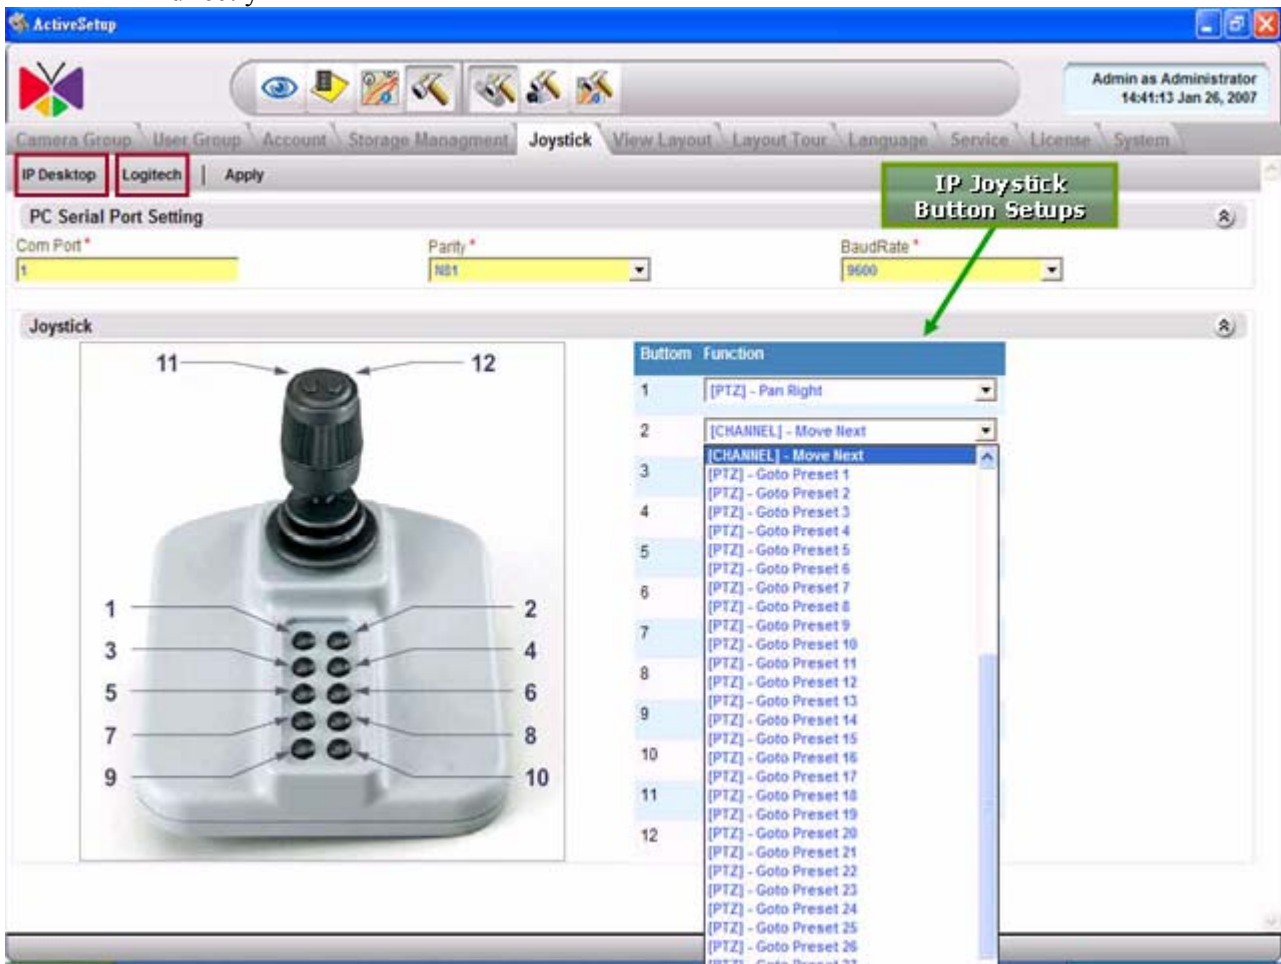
ActiveSetup

Admin as Administrator
14:41:13 Jan 26, 2007

Camera Group | User Group | Account | Storage Managment | Joystick | View Layout | Layout Tour | Language | Service | License | System

IP Desktop | Logitech | Apply

IP Joystick Button Setups

PC Serial Port Setting

Com Port*
1

Parity*
N81

BaudRate*
9600

Joystick

11
12
1
2
3
4
5
6
7
8
9
10

| Buttom | Function |
|---|---|
| 1 | [PTZ] - Pan Right |
| 2 | [CHANNEL] - Move Next |
| 3 | |
| 4 | |
| 5 | |
| 6 | |
| 7 | |
| 8 | |
| 9 | |
| 10 | |
| 11 | |
| 12 | |

[CHANNEL] - Move Next
[PTZ] - Goto Preset 1
[PTZ] - Goto Preset 2
[PTZ] - Goto Preset 3
[PTZ] - Goto Preset 4
[PTZ] - Goto Preset 5
[PTZ] - Goto Preset 6
[PTZ] - Goto Preset 7
[PTZ] - Goto Preset 8
[PTZ] - Goto Preset 9
[PTZ] - Goto Preset 10
[PTZ] - Goto Preset 11
[PTZ] - Goto Preset 12
[PTZ] - Goto Preset 13
[PTZ] - Goto Preset 14
[PTZ] - Goto Preset 15
[PTZ] - Goto Preset 16
[PTZ] - Goto Preset 17
[PTZ] - Goto Preset 18
[PTZ] - Goto Preset 19
[PTZ] - Goto Preset 20
[PTZ] - Goto Preset 21
[PTZ] - Goto Preset 22
[PTZ] - Goto Preset 23
[PTZ] - Goto Preset 24
[PTZ] - Goto Preset 25
[PTZ] - Goto Preset 26
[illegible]